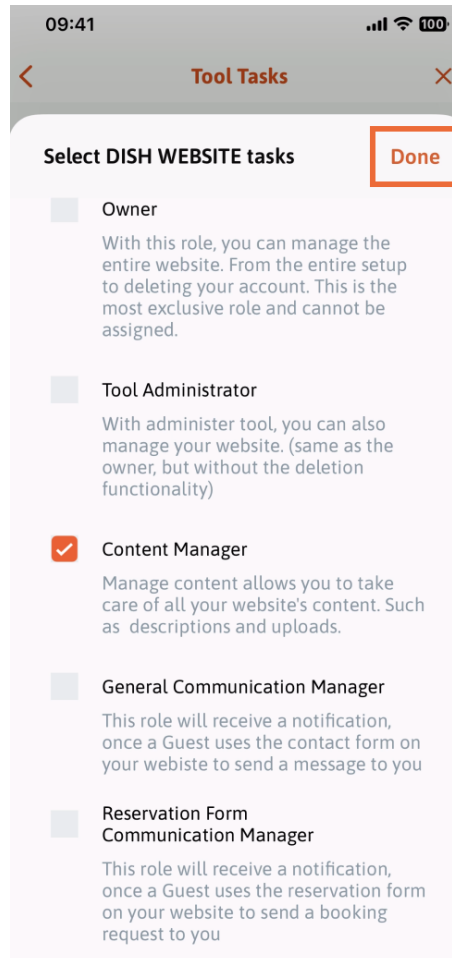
09:41

100

Tool Tasks

Select DISH WEBSITE tasks

Done

Owner

With this role, you can manage the entire website. From the entire setup to deleting your account. This is the most exclusive role and cannot be assigned.

Tool Administrator

With administer tool, you can also manage your website. (same as the owner, but without the deletion functionality)

Content Manager

Manage content allows you to take care of all your website's content. Such as descriptions and uploads.

General Communication Manager

This role will receive a notification, once a Guest uses the contact form on your webiste to send a message to you

Reservation Form Communication Manager

This role will receive a notification, once a Guest uses the reservation form on your website to send a booking request to you